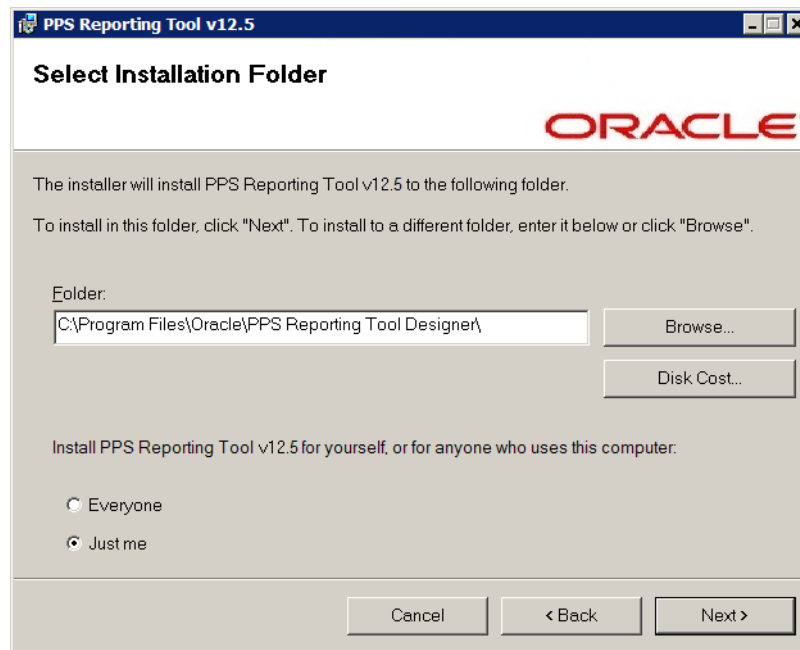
PPS Reporting Tool v12.5

Select Installation Folder

ORACLE

The installer will install PPS Reporting Tool v12.5 to the following folder.

To install in this folder, click "Next". To install to a different folder, enter it below or click "Browse".

Folder:

C:\Program Files\Oracle\PPS Reporting Tool Designer\

Browse...

Disk Cost...

Install PPS Reporting Tool v12.5 for yourself, or for anyone who uses this computer:

Everyone

Just me

Cancel

< Back

Next >